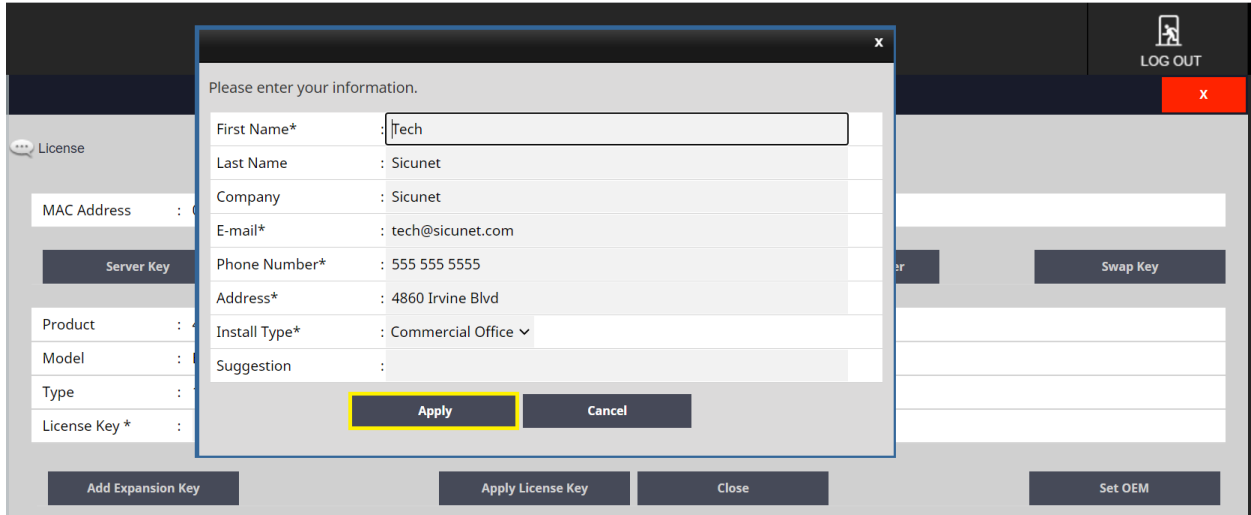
LOG OUT

x

License

MAC Address :

Server Key

Swap Key

Product :

Model :

Type :

License Key * :

Add Expansion Key

Apply License Key

Close

Set OEM

x

Please enter your information.

| | |
|---|---|
| First Name* | : Tech |
| Last Name | : Sicunet |
| Company | : Sicunet |
| E-mail* | : tech@sicunet.com |
| Phone Number* | : 555 555 5555 |
| Address* | : 4860 Irvine Blvd |
| Install Type* | : Commercial Office |
| Suggestion | : |

Apply

Cancel